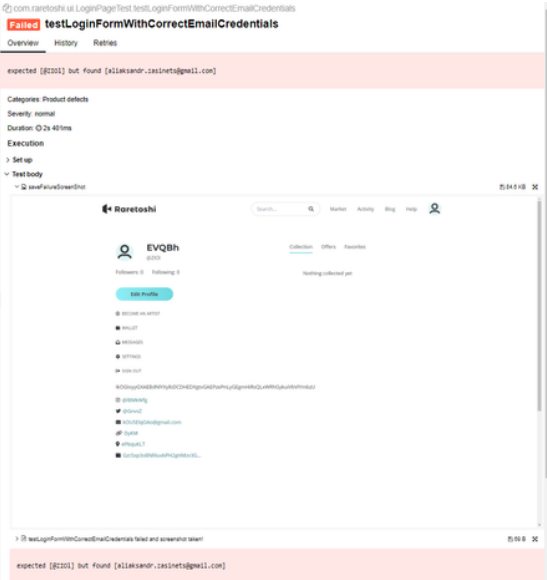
com.raretoshi.ui.LoginPageTest.testLoginFormWithCorrectEmailCredentials

Failed testLoginFormWithCorrectEmailCredentials

Overview History Retries

expected [@ZOI] but found [aliaksandr.zasinets@gmail.com]

Categories: Product defects

Severity: normal

Duration: 2s 401ms

Execution

> Set up

Test body

saveFailureScreenShot 84.6 KB

Raretoshi

Search... Market Activity Blog Help

EVQBh

@ZOI

Followers: 0 Following: 0

Edit Profile

Collection Offers Favorites

Nothing collected yet

BECOME AN ARTIST

WALLET

MESSAGES

SETTINGS

SIGN OUT

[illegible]

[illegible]

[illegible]

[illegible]

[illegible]

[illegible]

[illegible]

testLoginFormWithCorrectEmailCredentials failed and screenshot taken! 69 B

expected [@ZIOI] but found [aliaksandr.zasinets@gmail.com]